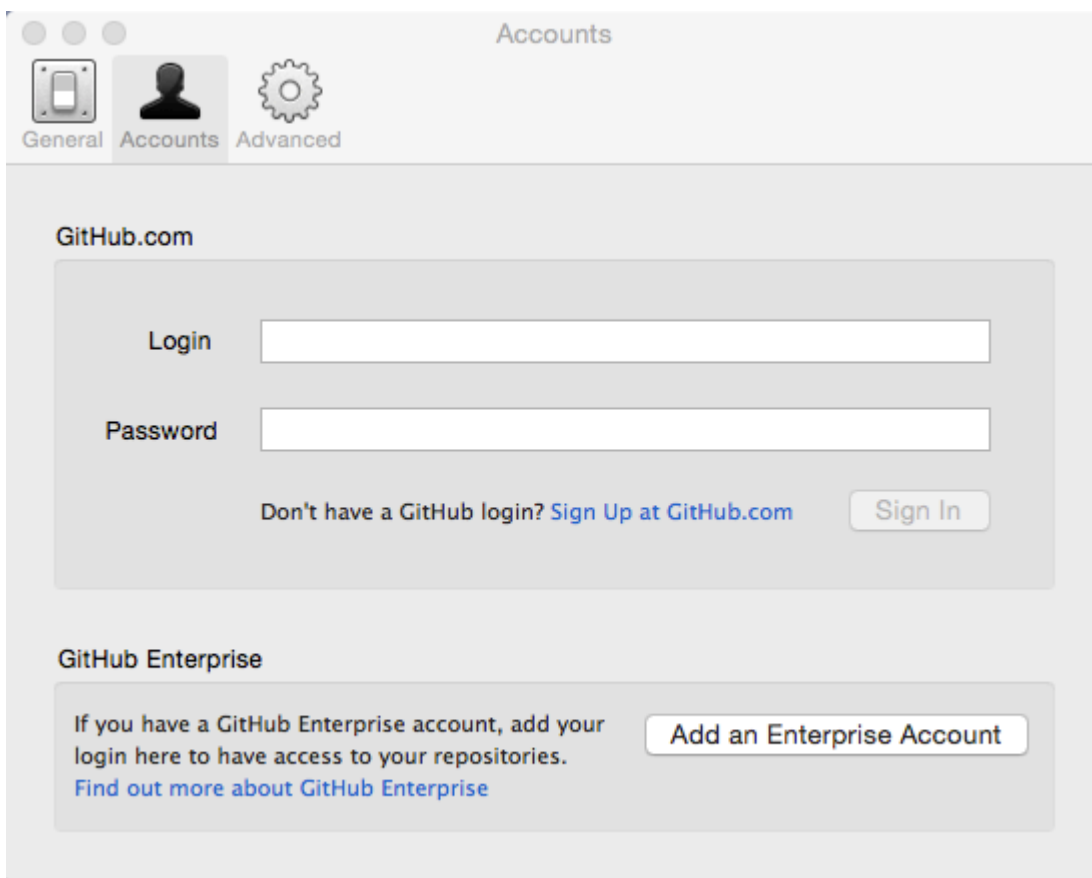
Accounts

General Accounts Advanced

GitHub.com

Login

Password

Don't have a GitHub login? Sign Up at GitHub.com

Sign In

GitHub Enterprise

If you have a GitHub Enterprise account, add your login here to have access to your repositories.
Find out more about GitHub Enterprise

Add an Enterprise Account